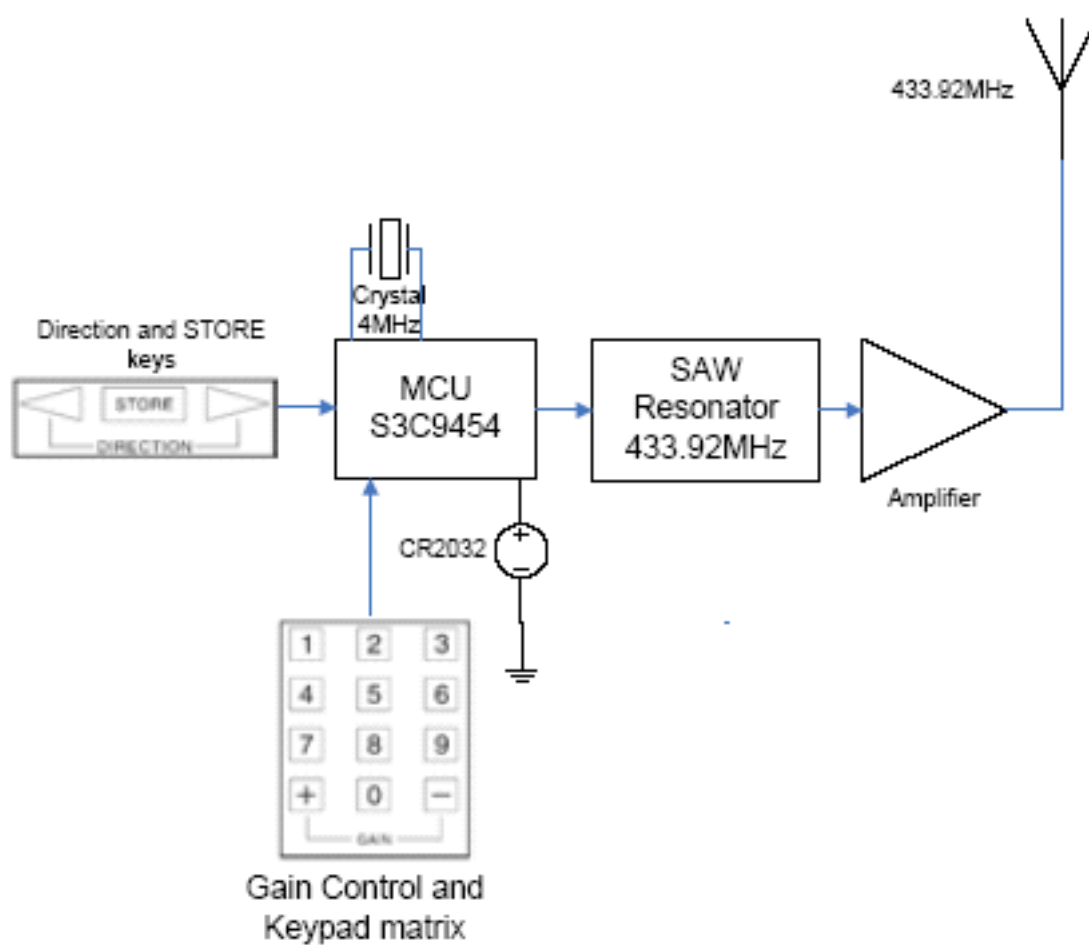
433.92MHz

Crystal 4MHz

Direction and STORE keys

STORE

DIRECTION

MCU S3C9454

SAW Resonator 433.92MHz

Amplifier

CR2032

+

−

| 1 | 2 | 3 |
|---|---|---|
| 4 | 5 | 6 |
| 7 | 8 | 9 |
| + | 0 | − |

GAIN

Gain Control and Keypad matrix